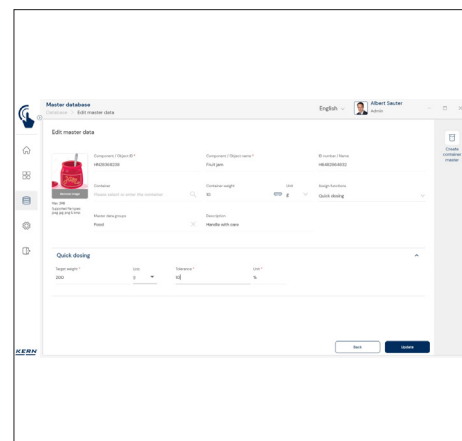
Master database
Database > Edit master data

English

Albert Sauter
Admin

Edit master data

Create container master

Component / Object ID *
HK8659406206

Component / Object name *
Fruit gum

ID number / Name
HK8659464932

Remove image

Max. 2MB
Supported file types: jpeg, jpg, png & bmp

Container
Please select or enter the container

Container weight
10

Unit
g

Assign functions
Quick dosing

Master data groups
Food

Description
Handle with care

Quick dosing

Target weight *
200

Unit
g

Tolerance *
10

Unit *
%

Back

Update

KERN